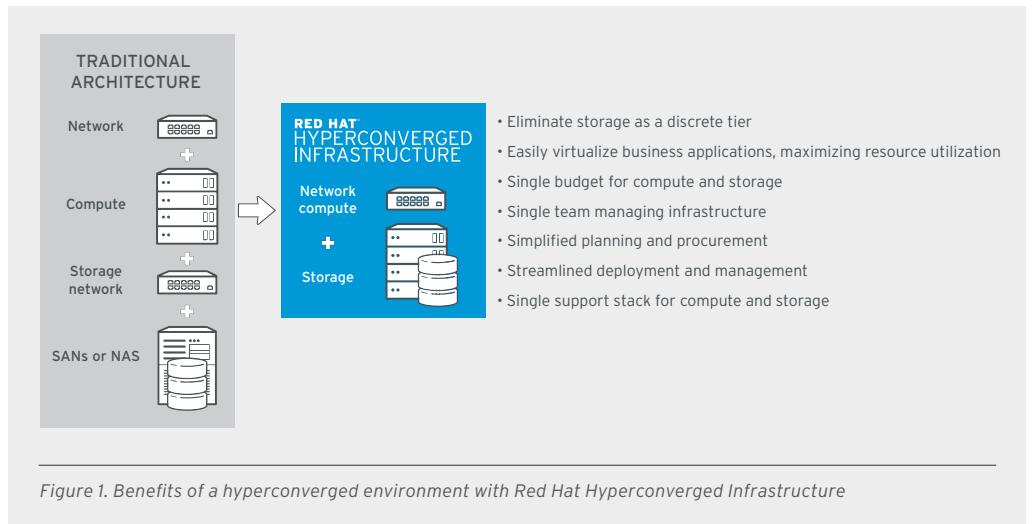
TRADITIONAL ARCHITECTURE

Network

Compute

Storage network

SANs or NAS

RED HAT® HYPERCONVERGED INFRASTRUCTURE

Network compute

Storage

• Eliminate storage as a discrete tier
• Easily virtualize business applications, maximizing resource utilization
• Single budget for compute and storage
• Single team managing infrastructure
• Simplified planning and procurement
• Streamlined deployment and management
• Single support stack for compute and storage

Figure 1. Benefits of a hyperconverged environment with Red Hat Hyperconverged Infrastructure